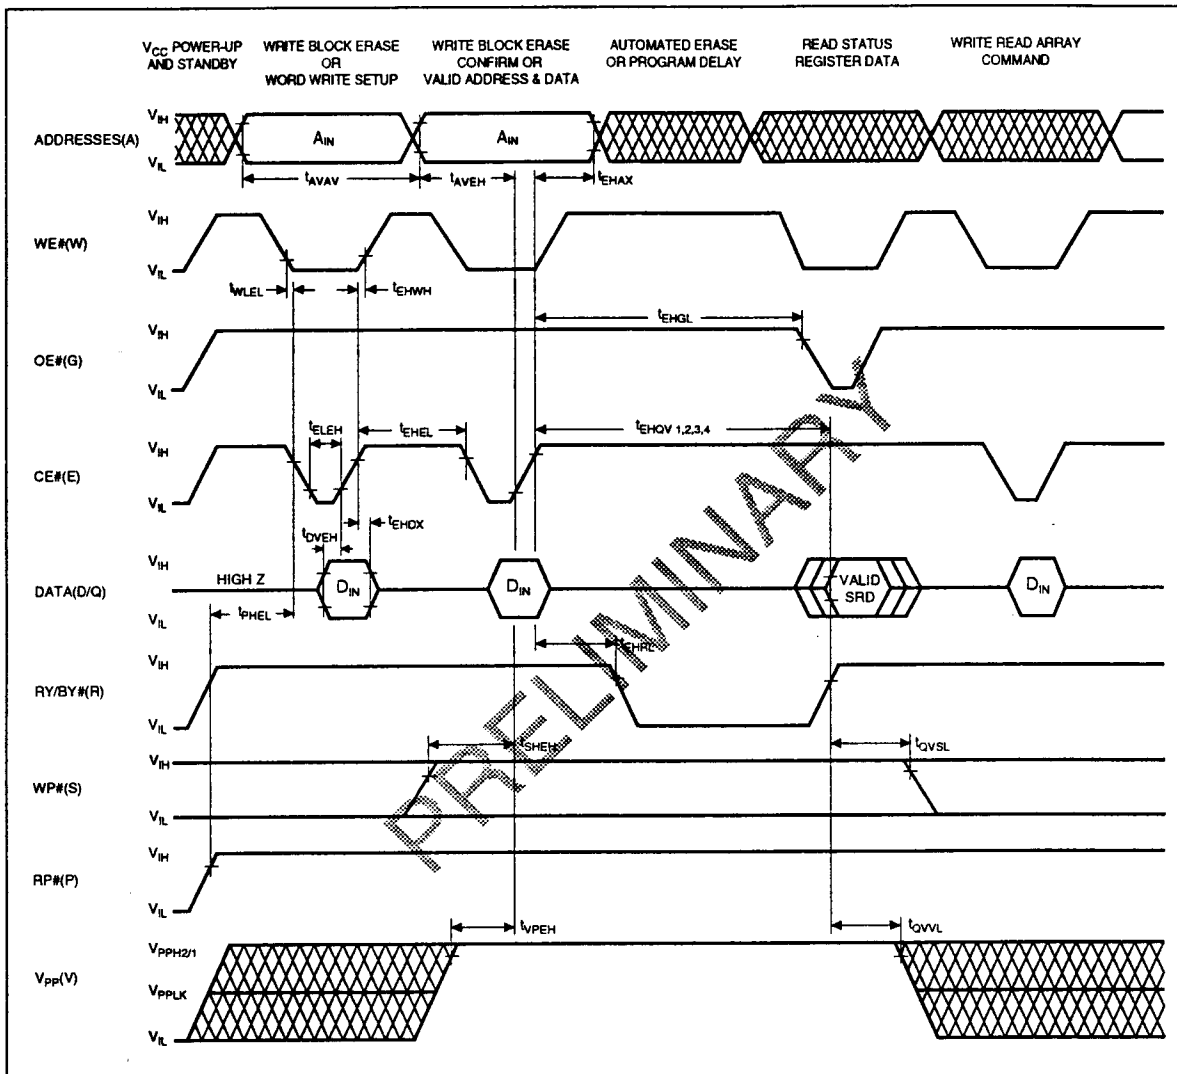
$V_{CC}$ POWER-UP AND STANDBY

WRITE BLOCK ERASE OR WORD WRITE SETUP

WRITE BLOCK ERASE CONFIRM OR VALID ADDRESS & DATA

AUTOMATED ERASE OR PROGRAM DELAY

READ STATUS REGISTER DATA

WRITE READ ARRAY COMMAND

ADDRESSES(A)

$V_{IH}$

$V_{IL}$

$A_{IN}$

$A_{IN}$

$t_{AVAV}$

$t_{AVEH}$

$t_{EHAX}$

WE#(W)

$V_{IH}$

$V_{IL}$

$t_{WLEL}$

$t_{EHWH}$

$t_{EHGL}$

OE#(G)

$V_{IH}$

$V_{IL}$

CE#(E)

$V_{IH}$

$V_{IL}$

$t_{ELEH}$

$t_{EHEL}$

$t_{EHQV\ 1,2,3,4}$

$t_{DVEH}$

$t_{EHDX}$

DATA(D/Q)

$V_{IH}$

$V_{IL}$

HIGH Z

$D_{IN}$

$D_{IN}$

VALID SRD

$D_{IN}$

$t_{PHEL}$

$t_{EHRL}$

RY/BY#(R)

$V_{IH}$

$V_{IL}$

$t_{SHEH}$

$t_{QVSL}$

WP#(S)

$V_{IH}$

$V_{IL}$

RP#(P)

$V_{IH}$

$V_{IL}$

$t_{VPEH}$

$t_{QVVL}$

$V_{PP}(V)$

$V_{PPH2/1}$

$V_{PPLK}$

$V_{IL}$

PRELIMINARY